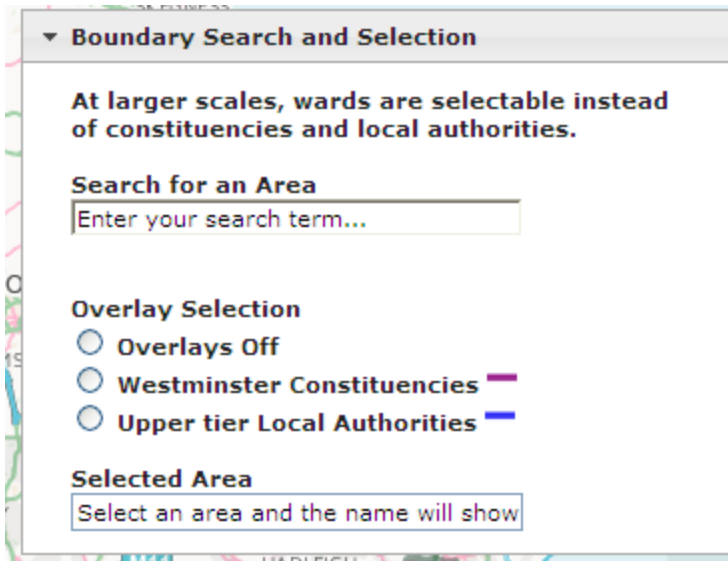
Boundary Search and Selection

At larger scales, wards are selectable instead of constituencies and local authorities.

Search for an Area
Enter your search term...

Overlay Selection
Overlays Off
Westminster Constituencies
Upper tier Local Authorities

Selected Area
Select an area and the name will show